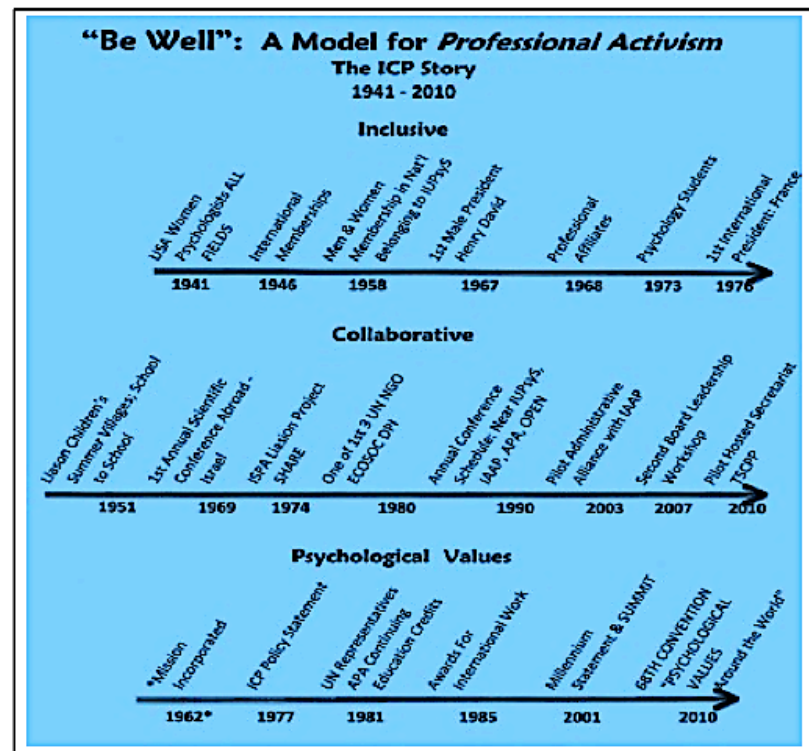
"Be Well": A Model for *Professional Activism*
The ICP Story
1941 - 2010

Inclusive

USA Women Psychologists ALL FIELDS
1941

International Memberships
1946

Men & Women Membership in Nat'l Belonging to IUPsyS
1958

1st Male President Henry David
1967

Professional Affiliates
1968

Psychology Students
1973

1st International President: France
1976

Collaborative

Liason Children's Summer Villages; School to School
1951

1st Annual Scientific Conference Abroad - Israel
1969

ISPA Liaison Project SHARE
1974

One of 1st 3 UN NGO ECOSOC DPI
1980

Annual Conference Schedule: Near IUPsyS, IAAP, APA, OPEN
1990

Pilot Administrative Alliance with IAAP
2003

Second Board Leadership Workshop
2007

Pilot Hosted Secretariat TSCPP
2010

Psychological Values

*Mission Incorporated
1962*

ICP Policy Statement
1977

UN Representatives APA Continuing Education Credits
1981

Awards for International Work
1985

Millennium Statement & SUMMIT
2001

68TH CONVENTION "PSYCHOLOGICAL VALUES Around the World"
2010